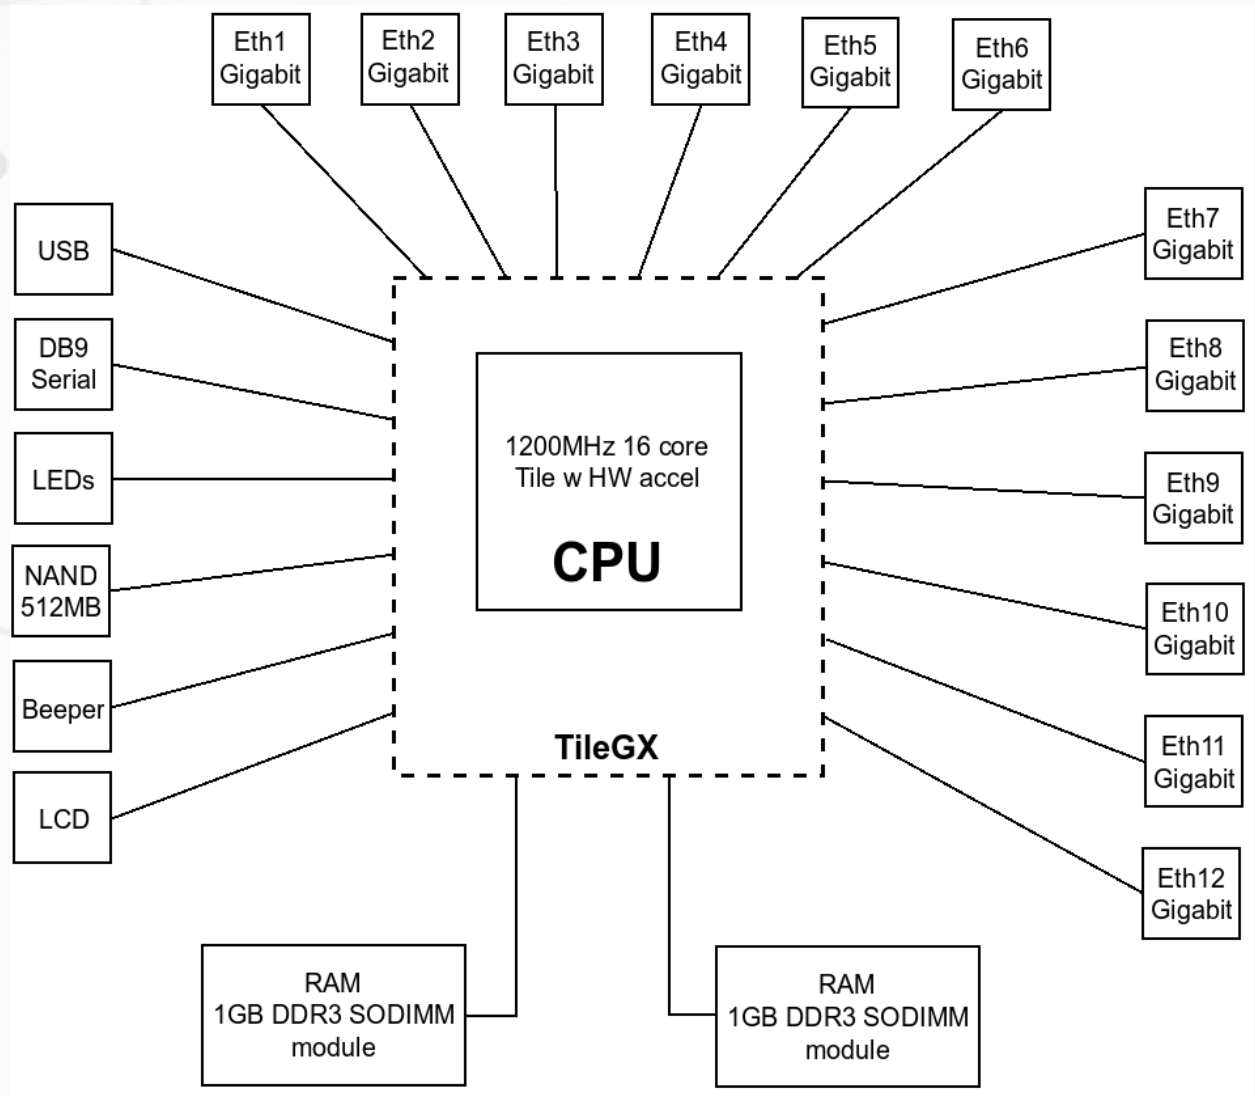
Eth1 Gigabit

Eth2 Gigabit

Eth3 Gigabit

Eth4 Gigabit

Eth5 Gigabit

Eth6 Gigabit

USB

DB9 Serial

LEDs

NAND 512MB

Beeper

LCD

1200MHz 16 core
Tile w HW accel

CPU

TileGX

Eth7 Gigabit

Eth8 Gigabit

Eth9 Gigabit

Eth10 Gigabit

Eth11 Gigabit

Eth12 Gigabit

RAM
1GB DDR3 SODIMM
module

RAM
1GB DDR3 SODIMM
module